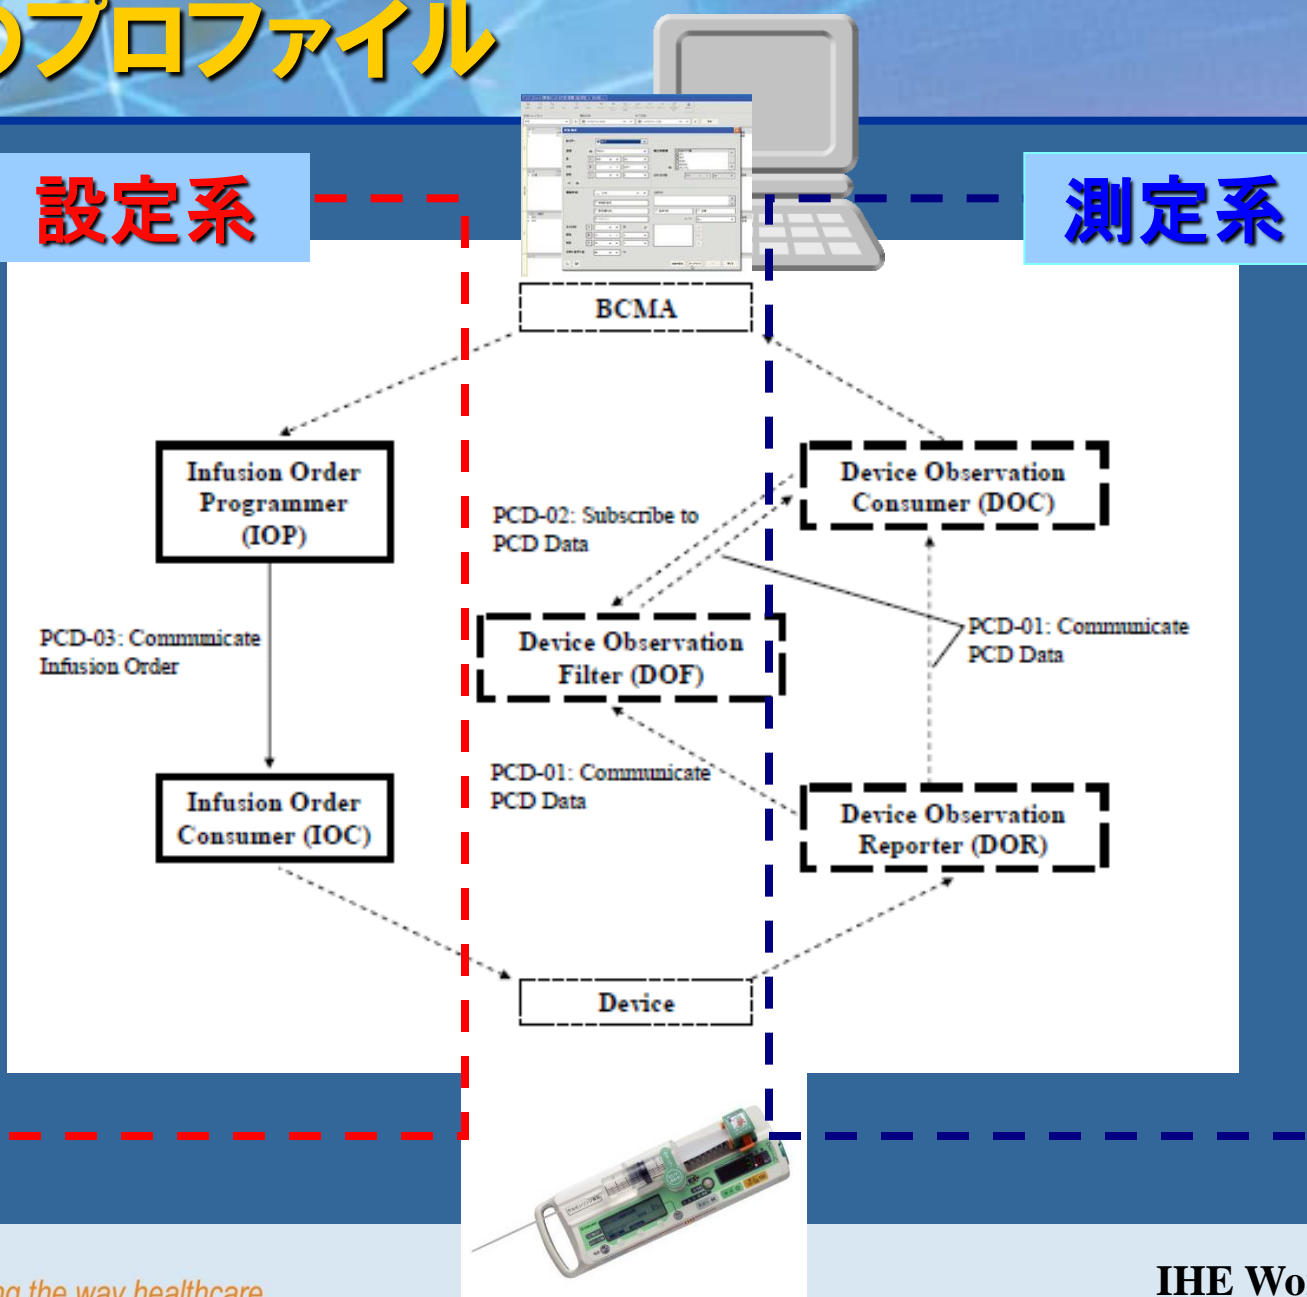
のプロファイル

設定系

測定系

BCMA

Infusion Order Programmer (IOP)

PCD-03: Communicate Infusion Order

Infusion Order Consumer (IOC)

PCD-02: Subscribe to PCD Data

Device Observation Filter (DOF)

PCD-01: Communicate PCD Data

Device Observation Consumer (DOC)

PCD-01: Communicate PCD Data

Device Observation Reporter (DOR)

Device

ng the way healthcare

IHE Wo